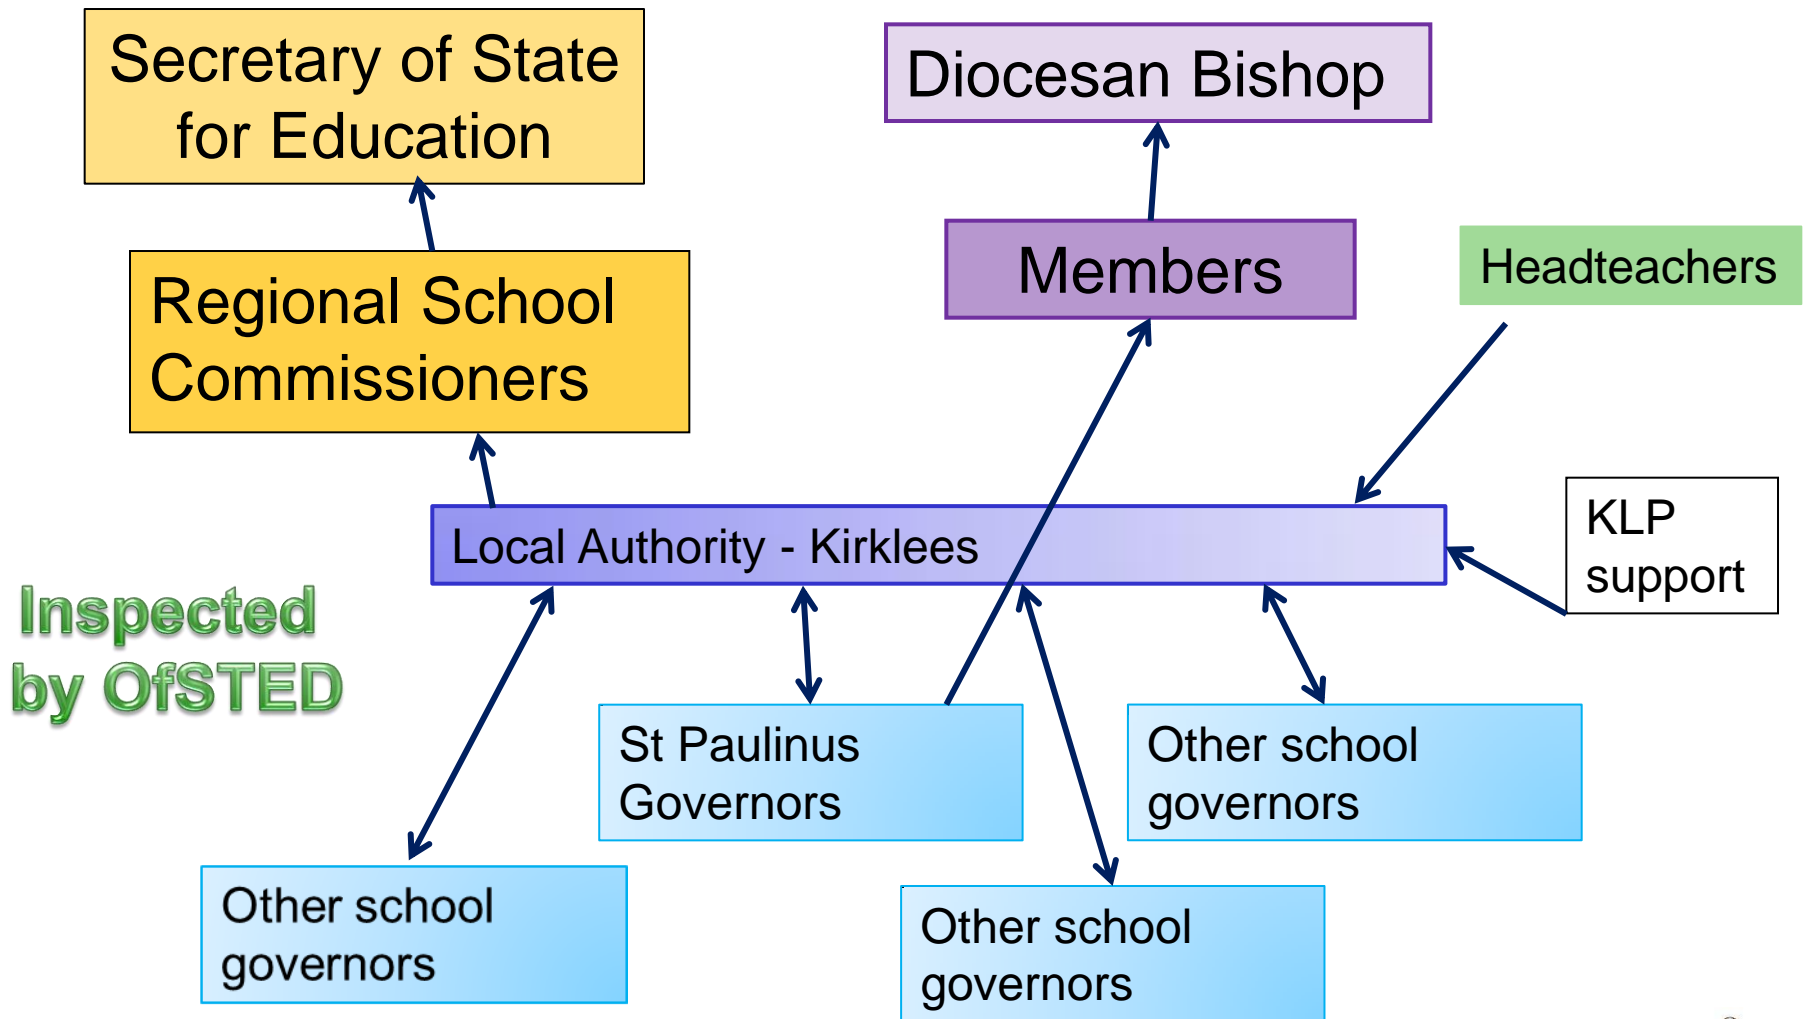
Secretary of State for Education

Diocesan Bishop

Regional School Commissioners

Members

Headteachers

Local Authority - Kirklees

KLP support

Inspected by OfSTED

St Paulinus Governors

Other school governors

Other school governors

Other school governors